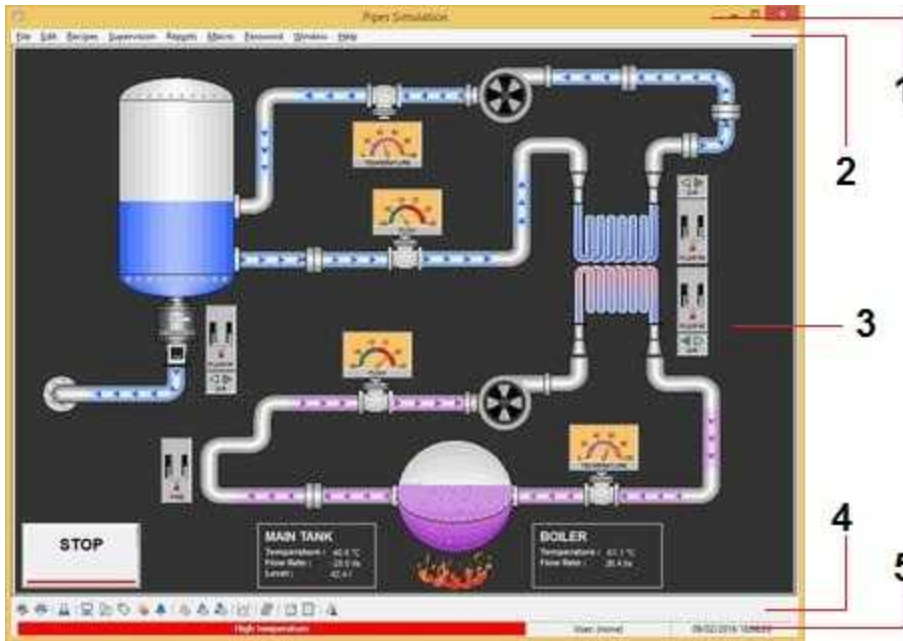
Piper Simulation

File Edit Recipes Supervision Reports Macro Password Window Help

1

2

3

4

5

STOP

MAIN TANK
Temperature : 40.0 °C
Flow Rate : 29.5 l/s
Level : 42.4 l

BOILER
Temperature : 61.1 °C
Flow Rate : 26.4 l/s

High Temperature

User: (none)

09/02/2016 10:49:03